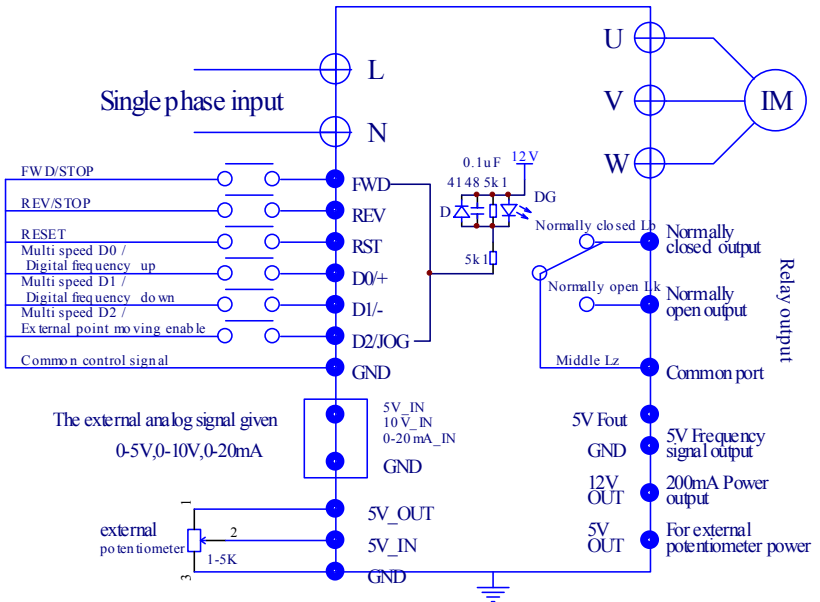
L
Single phase input
N
U
V
W
IM
FWD/STOP
FWD
REV/STOP
REV
RESET
RST
Multi speed D0 / Digital frequency up
D0/+
Multi speed D1 / Digital frequency down
D1/-
Multi speed D2 / External point moving enable
D2/JOG
Common control signal
GND
0.1uF
12V
4148
5k1
DG
D
5k1
Normally closed Lb
Normally closed output
Normally open Lk
Normally open output
Middle Lz
Common port
Relay output
The external analog signal given
0-5V,0-10V,0-20mA
5V_IN
10V_IN
0-20mA_IN
GND
5V Fout
GND
5V Frequency signal output
12V OUT
200mA Power output
5V OUT
For external potentiometer power
1
2
3
external potentiometer
1-5K
5V_OUT
5V_IN
GND